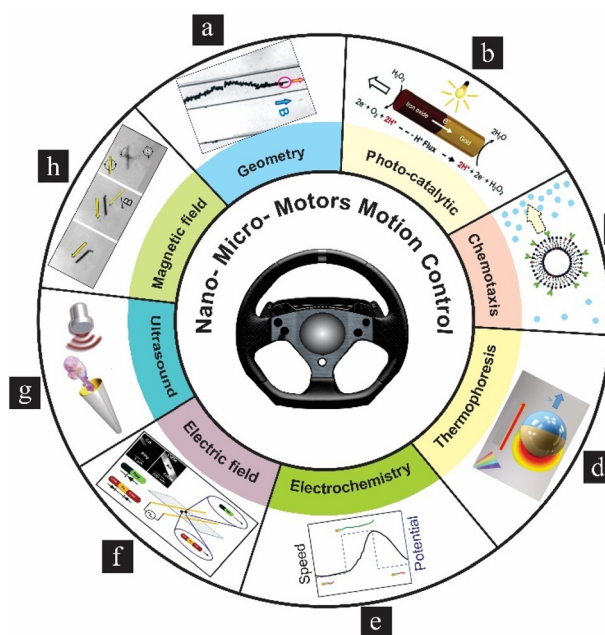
a

b

h

g

d

f

e

Nano- Micro- Motors Motion Control

Geometry

Photo-catalytic

Chemotaxis

Thermophoresis

Electrochemistry

Electric field

Ultrasound

Magnetic field

B

$H_2O_2$

Iron oxide

Gold

$2e + O_2 + 2H^+$

H⁺ Flux

$2H^+ + 2e + H_2O_2$

$2H_2O$

B

Speed

Potential